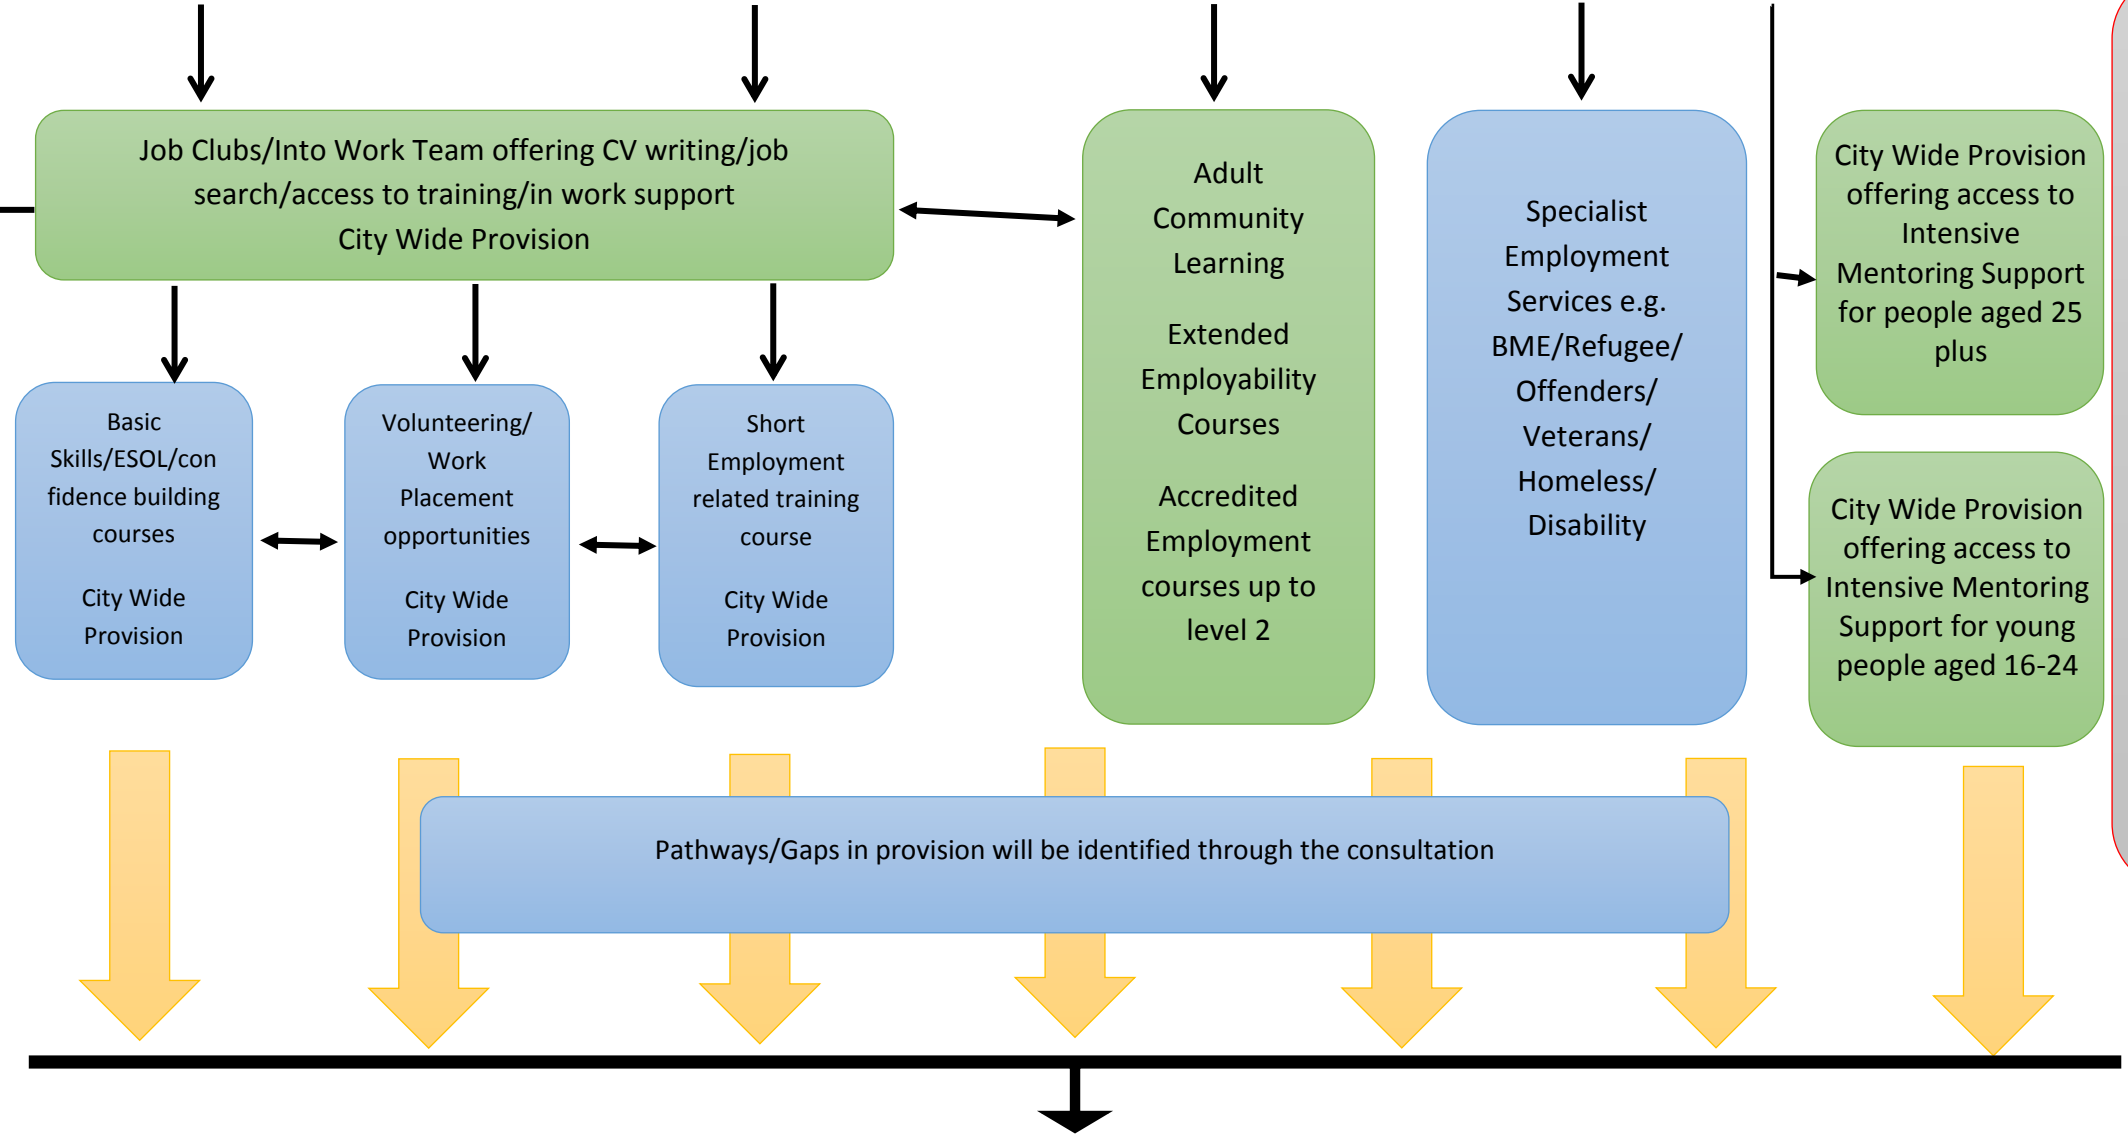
Job Clubs/Into Work Team offering CV writing/job search/access to training/in work support
City Wide Provision

Adult Community Learning

Extended Employability Courses

Accredited Employment courses up to level 2

Specialist Employment Services e.g. BME/Refugee/ Offenders/ Veterans/ Homeless/ Disability

City Wide Provision offering access to Intensive Mentoring Support for people aged 25 plus

City Wide Provision offering access to Intensive Mentoring Support for young people aged 16-24

Basic Skills/ESOL/confidence building courses

City Wide Provision

Volunteering/ Work Placement opportunities

City Wide Provision

Short Employment related training course

City Wide Provision

Pathways/Gaps in provision will be identified through the consultation